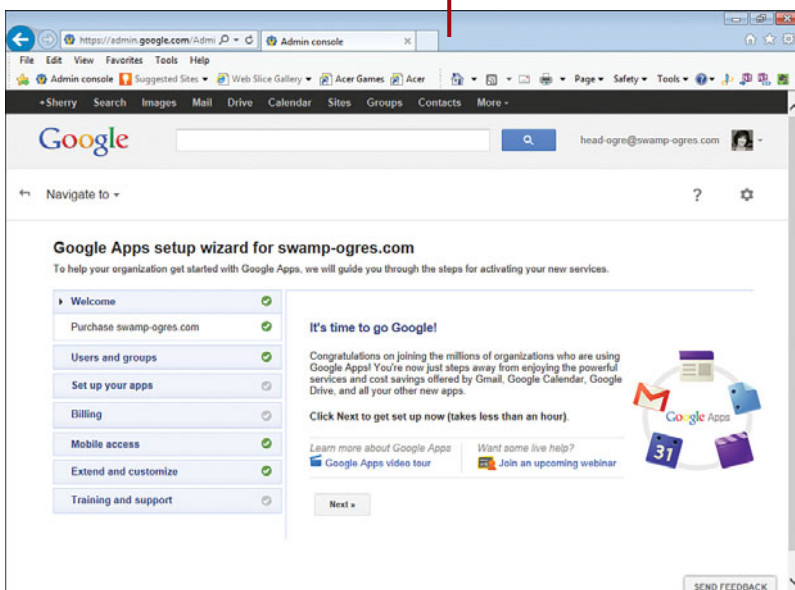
https://admin.google.com/Admi
Admin console
File Edit View Favorites Tools Help
Admin console Suggested Sites Web Slice Gallery Acer Games Acer
Page Safety Tools
+Sherry Search Images Mail Drive Calendar Sites Groups Contacts More
Google
head-ogre@swamp-ogres.com
Navigate to
?
Google Apps setup wizard for swamp-ogres.com
To help your organization get started with Google Apps, we will guide you through the steps for activating your new services.
Welcome
Purchase swamp-ogres.com
Users and groups
Set up your apps
Billing
Mobile access
Extend and customize
Training and support
It's time to go Google!
Congratulations on joining the millions of organizations who are using Google Apps! You're now just steps away from enjoying the powerful services and cost savings offered by Gmail, Google Calendar, Google Drive, and all your other new apps.
Click Next to get set up now (takes less than an hour).
Google Apps
31
Learn more about Google Apps
Google Apps video tour
Want some live help?
Join an upcoming webinar
Next »
SEND FEEDBACK